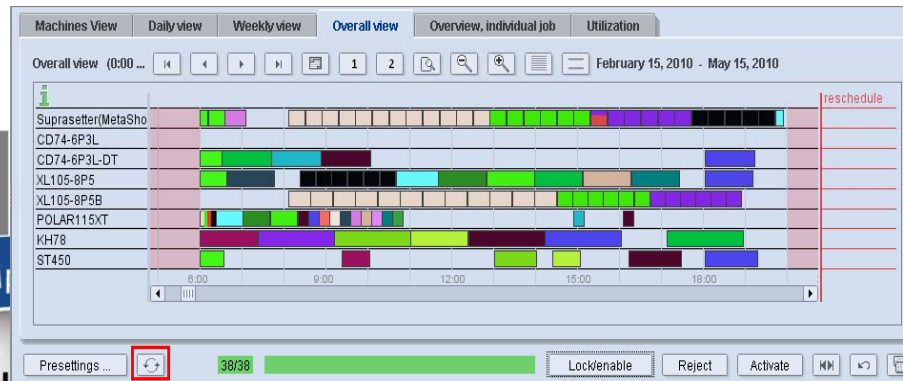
Machines View | Daily view | Weekly view | Overall view | Overview, individual job | Utilization

Overall view (0:00 ... 1 2 February 15, 2010 - May 15, 2010

i
reschedule

Suprasetter(MetaSho
CD74-6P3L
CD74-6P3L-DT
XL105-8P5
XL105-8P5B
POLAR115XT
KH78
ST450

6:00 9:00 12:00 15:00 18:00

Presettings ... 38/38 Lock/enable Reject Activate